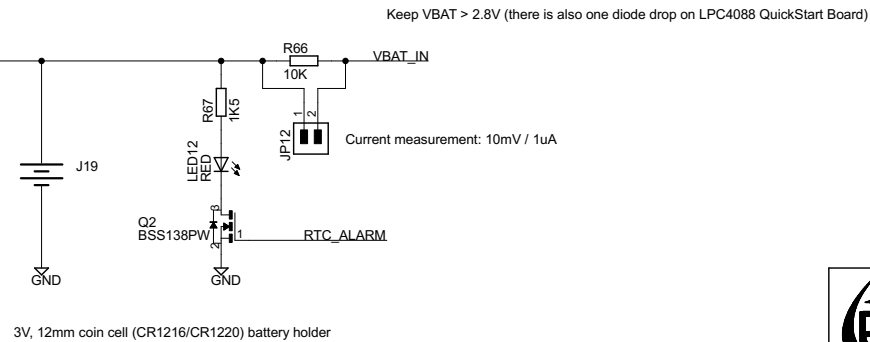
Keep VBAT > 2.8V (there is also one diode drop on LPC4088 QuickStart Board)

R66
10K
VBAT_IN

R67
1K5

1
2
JP12
Current measurement: 10mV / 1uA

J19

LED12
RED

Q2
BSS138PW
3
1
2
RTC_ALARM

GND
GND

3V, 12mm coin cell (CR1216/CR1220) battery holder